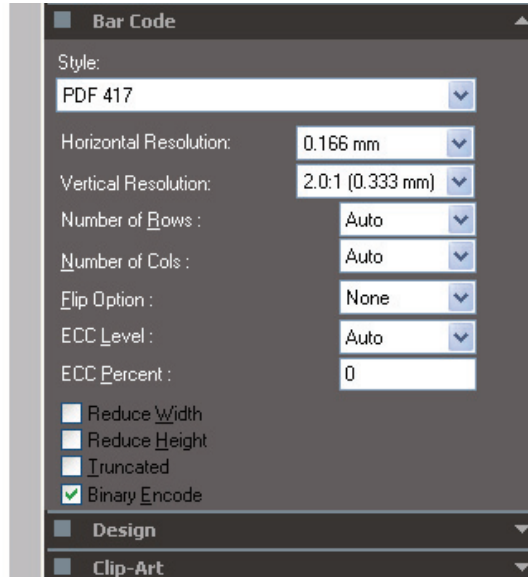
Bar Code

Style:

PDF 417

Horizontal Resolution: 0.166 mm

Vertical Resolution: 2.0:1 (0.333 mm)

Number of Rows : Auto

Number of Cols : Auto

Flip Option : None

ECC Level : Auto

ECC Percent : 0

Reduce Width

Reduce Height

Truncated

Binary Encode

Design

Clip-Art